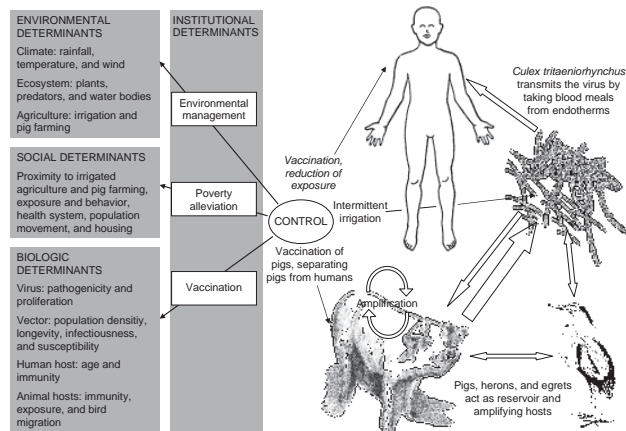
ENVIRONMENTAL DETERMINANTS

Climate: rainfall, temperature, and wind

Ecosystem: plants, predators, and water bodies

Agriculture: irrigation and pig farming

SOCIAL DETERMINANTS

Proximity to irrigated agriculture and pig farming, exposure and behavior, health system, population movement, and housing

BIOLOGIC DETERMINANTS

Virus: pathogenicity and proliferation

Vector: population densitiy, longevity, infectiousness, and susceptibility

Human host: age and immunity

Animal hosts: immunity, exposure, and bird migration

INSTITUTIONAL DETERMINANTS

Environmental management

Poverty alleviation

Vaccination

CONTROL

Vaccination, reduction of exposure

Intermittent irrigation

Vaccination of pigs, separating pigs from humans

Amplification

Culex tritaeniorhynchus transmits the virus by taking blood meals from endotherms

Pigs, herons, and egrets act as reservoir and amplifying hosts